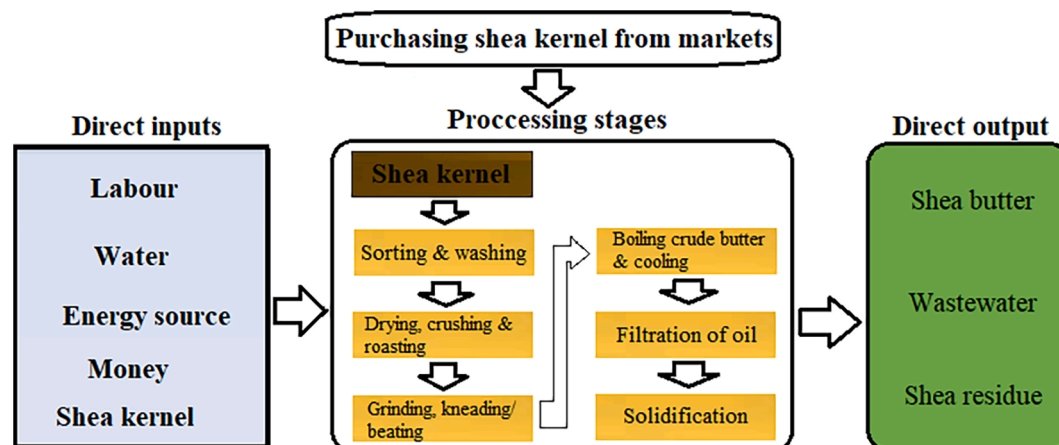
Purchasing shea kernel from markets

Direct inputs

Labour

Water

Energy source

Money

Shea kernel

Proccessing stages

Shea kernel

Sorting & washing

Drying, crushing & roasting

Grinding, kneading/ beating

Boiling crude butter & cooling

Filtration of oil

Solidification

Direct output

Shea butter

Wastewater

Shea residue